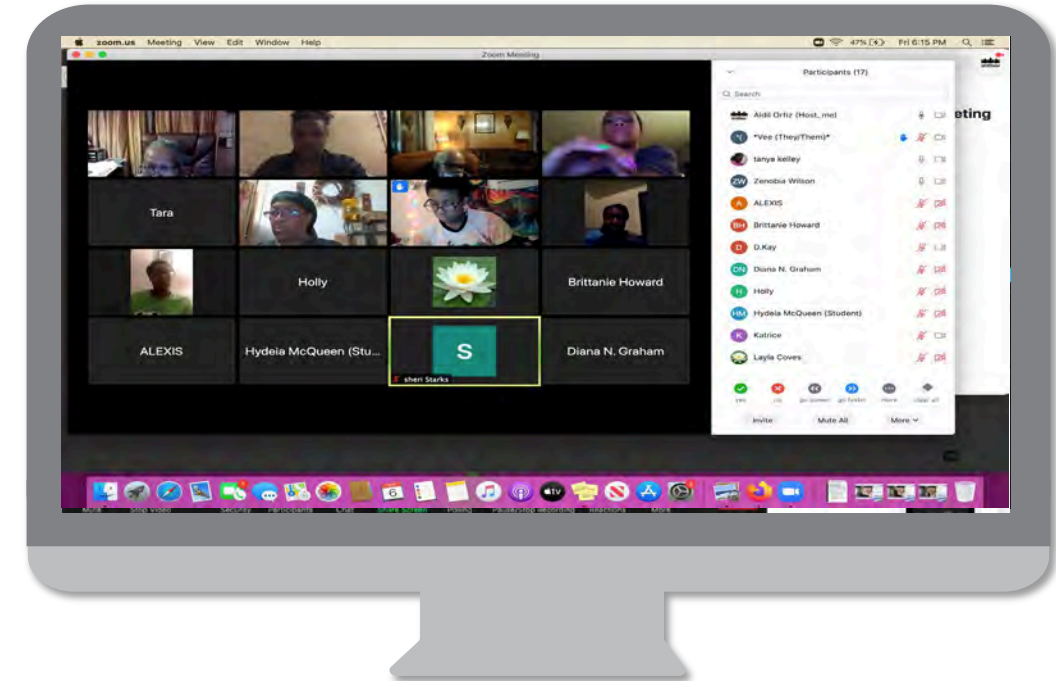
zoom.us Meeting View Edit Window Help

47% Fri 6:15 PM

Zoom Meeting

Tara

Holly

Brittanie Howard

ALEXIS

Hydeia McQueen (Stu...

S

sheri Starks

Diana N. Graham

Participants (17)

Search

Aidil Ortiz (Host, me)

*Vee (They/Them)*

tanya kelley

ZW Zenobia Wilson

A ALEXIS

BH Brittanie Howard

D D.Kay

DN Diana N. Graham

H Holly

HM Hydeia McQueen (Student)

K Katrice

Layla Coves

yes no go slower go faster more clear all

Invite Mute All More

eting

Mute Stop Video Security Participants Chat Share Screen Polls Pause/Stop Recording Reactions More